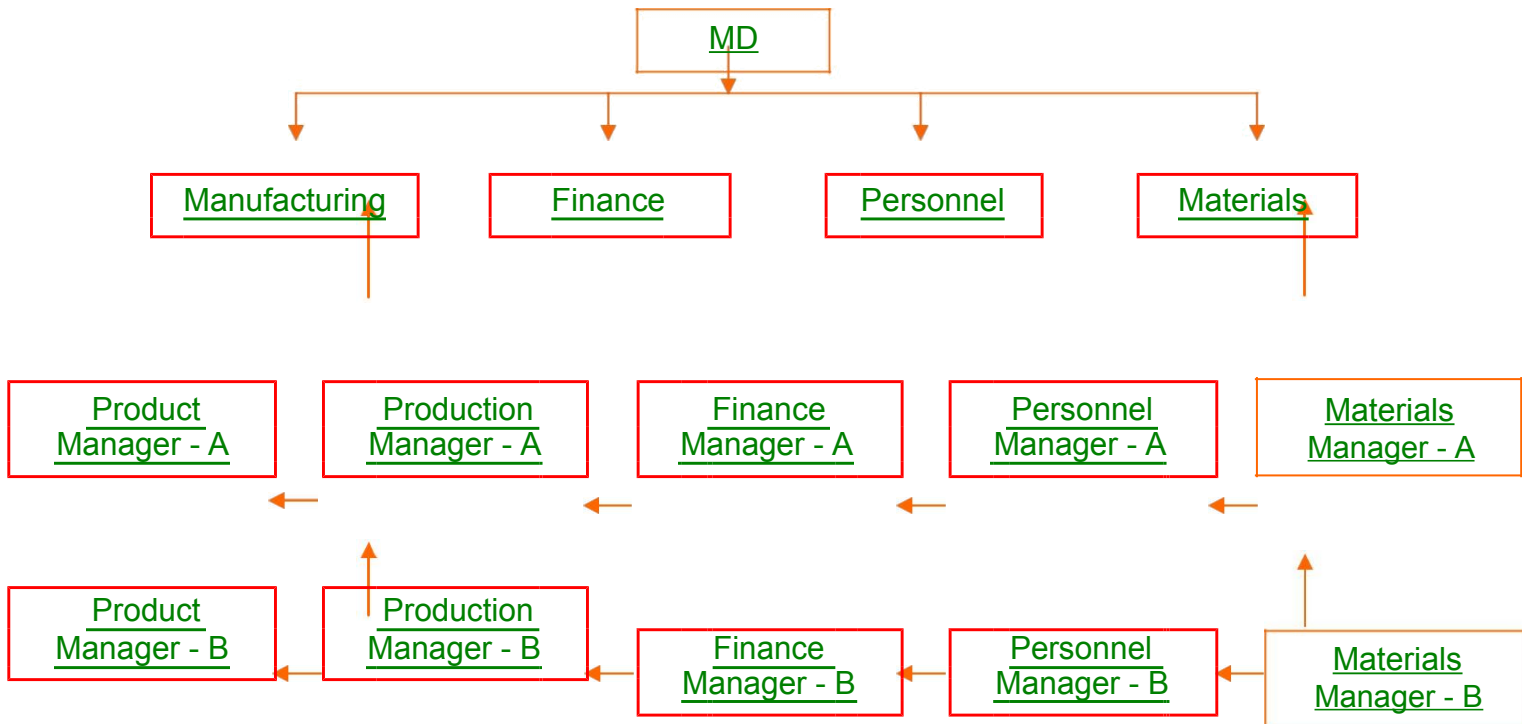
MD

Manufacturing

Finance

Personnel

Materials

Product Manager - A

Production Manager - A

Finance Manager - A

Personnel Manager - A

Materials Manager - A

Product Manager - B

Production Manager - B

Finance Manager - B

Personnel Manager - B

Materials Manager - B